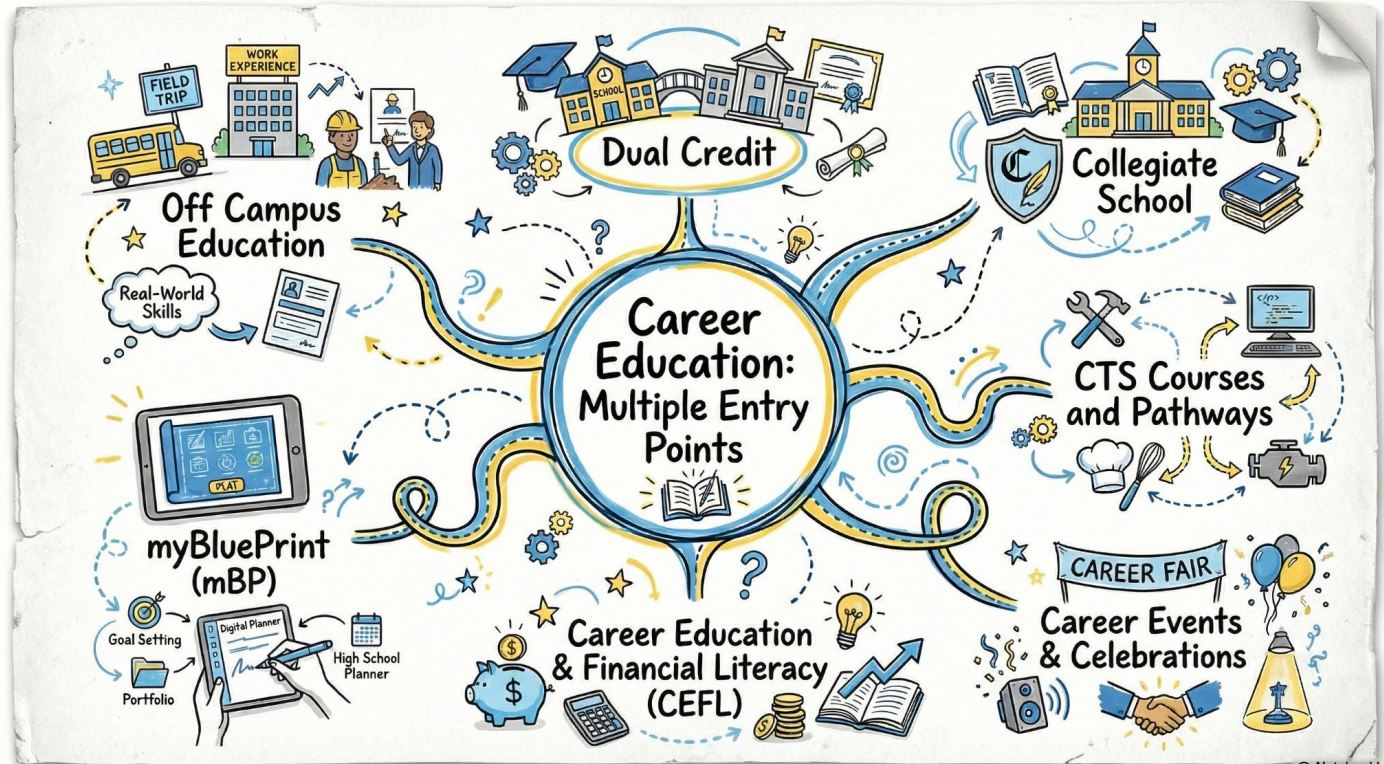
FIELD TRIP

WORK EXPERIENCE

Off Campus Education

Real-World Skills

SCHOOL

Dual Credit

Collegiate School

Career Education: Multiple Entry Points

CTS Courses and Pathways

PLAT

myBluePrint (mBP)

Goal Setting

Digital Planner

High School Planner

Portfolio

Career Education & Financial Literacy (CEFL)

CAREER FAIR

Career Events & Celebrations